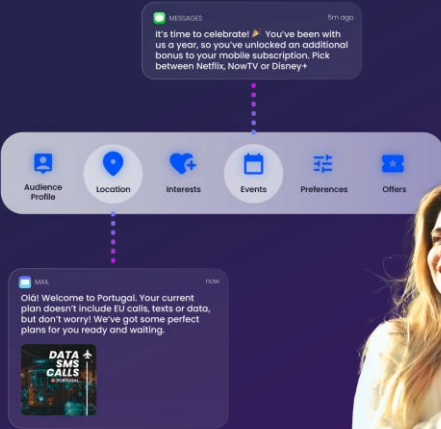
MESSAGES
5m ago
It's time to celebrate! 🎉 You've been with us a year, so you've unlocked an additional bonus to your mobile subscription. Pick between Netflix, NowTV or Disney+

Audience Profile
Location
Interests
Events
Preferences
Offers

MAIL
now
Olá! Welcome to Portugal. Your current plan doesn't include EU calls, texts or data, but don't worry! We've got some perfect plans for you ready and waiting.

DATA
SMS
CALLS
IN PORTUGAL